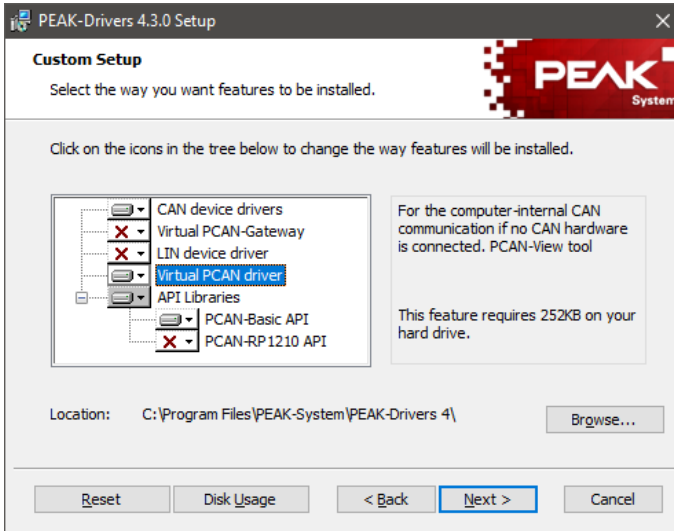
PEAK-Drivers 4.3.0 Setup

Custom Setup

Select the way you want features to be installed.

PEAK System

Click on the icons in the tree below to change the way features will be installed.

CAN device drivers
Virtual PCAN-Gateway
LIN device driver
Virtual PCAN driver
API Libraries
PCAN-Basic API
PCAN-RP1210 API

For the computer-internal CAN communication if no CAN hardware is connected. PCAN-View tool

This feature requires 252KB on your hard drive.

Location: C:\Program Files\PEAK-System\PEAK-Drivers 4\

Browse...

Reset
Disk Usage
< Back
Next >
Cancel